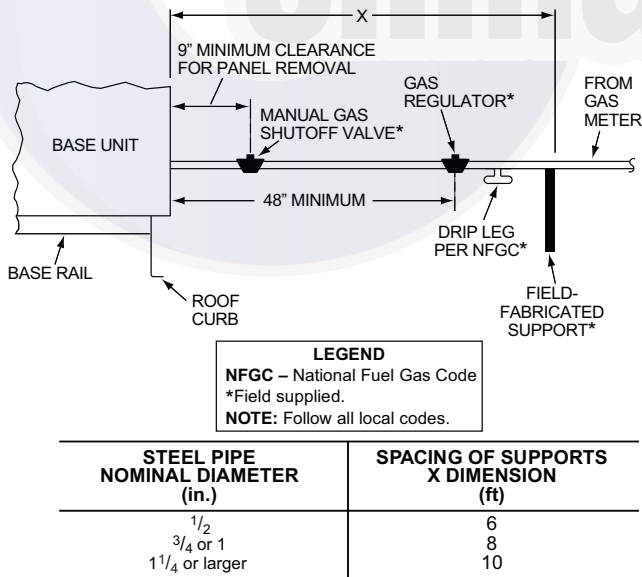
X

9" MINIMUM CLEARANCE FOR PANEL REMOVAL

BASE UNIT

MANUAL GAS SHUTOFF VALVE*

GAS REGULATOR*

FROM GAS METER

48" MINIMUM

DRIP LEG PER NFGC*

BASE RAIL

ROOF CURB

FIELD-FABRICATED SUPPORT*

**LEGEND**
**NFGC –** National Fuel Gas Code
*Field supplied.
**NOTE:** Follow all local codes.

| STEEL PIPE NOMINAL DIAMETER (in.) | SPACING OF SUPPORTS X DIMENSION (ft) |
|---|---|
| $^1/_2$ | 6 |
| $^3/_4$ or 1 | 8 |
| $1^1/_4$ or larger | 10 |